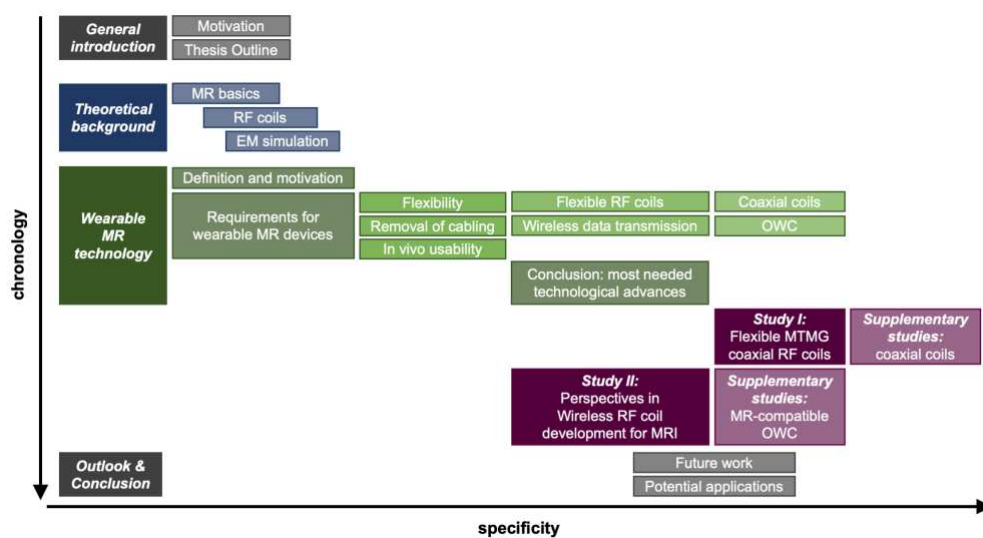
chronology

General introduction
Motivation
Thesis Outline

Theoretical background
MR basics
RF coils
EM simulation

Wearable MR technology
Definition and motivation
Requirements for wearable MR devices
Flexibility
Removal of cabling
In vivo usability
Flexible RF coils
Wireless data transmission
Coaxial coils
OWC
Conclusion: most needed technological advances

Study I: Flexible MTMG coaxial RF coils
Supplementary studies: coaxial coils

Study II: Perspectives in Wireless RF coil development for MRI
Supplementary studies: MR-compatible OWC

Outlook & Conclusion
Future work
Potential applications

specificity